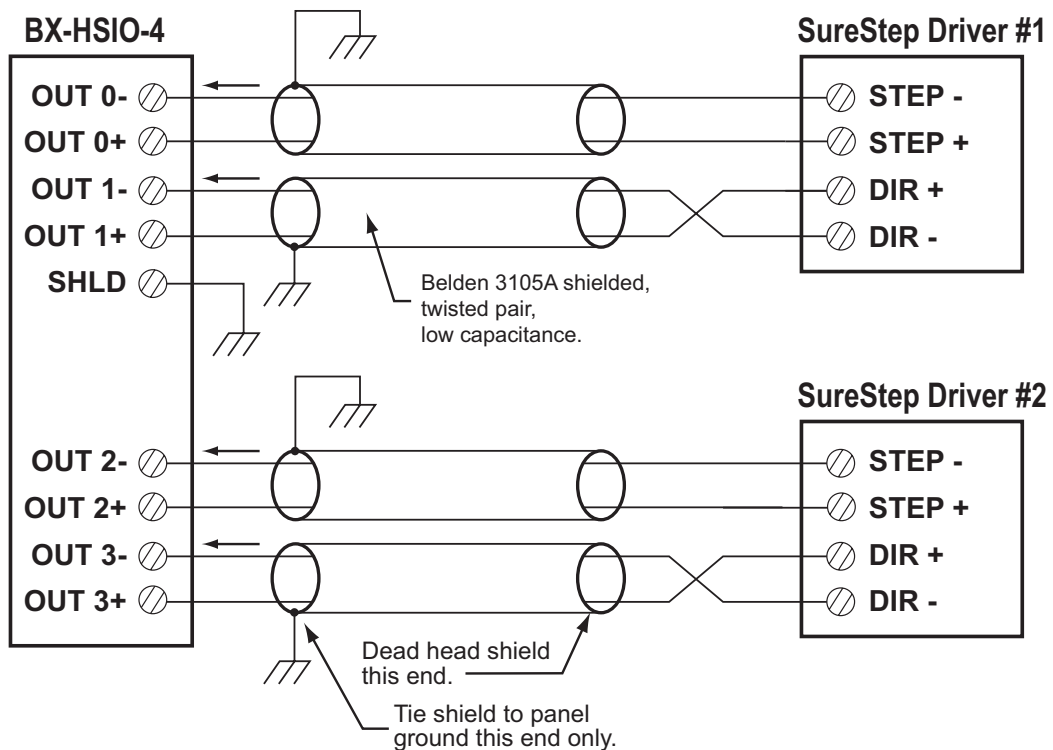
BX-HSIO-4

OUT 0-
OUT 0+
OUT 1-
OUT 1+
SHLD

OUT 2-
OUT 2+
OUT 3-
OUT 3+

SureStep Driver #1

STEP -
STEP +
DIR +
DIR -

Belden 3105A shielded, twisted pair, low capacitance.

SureStep Driver #2

STEP -
STEP +
DIR +
DIR -

Dead head shield this end.

Tie shield to panel ground this end only.